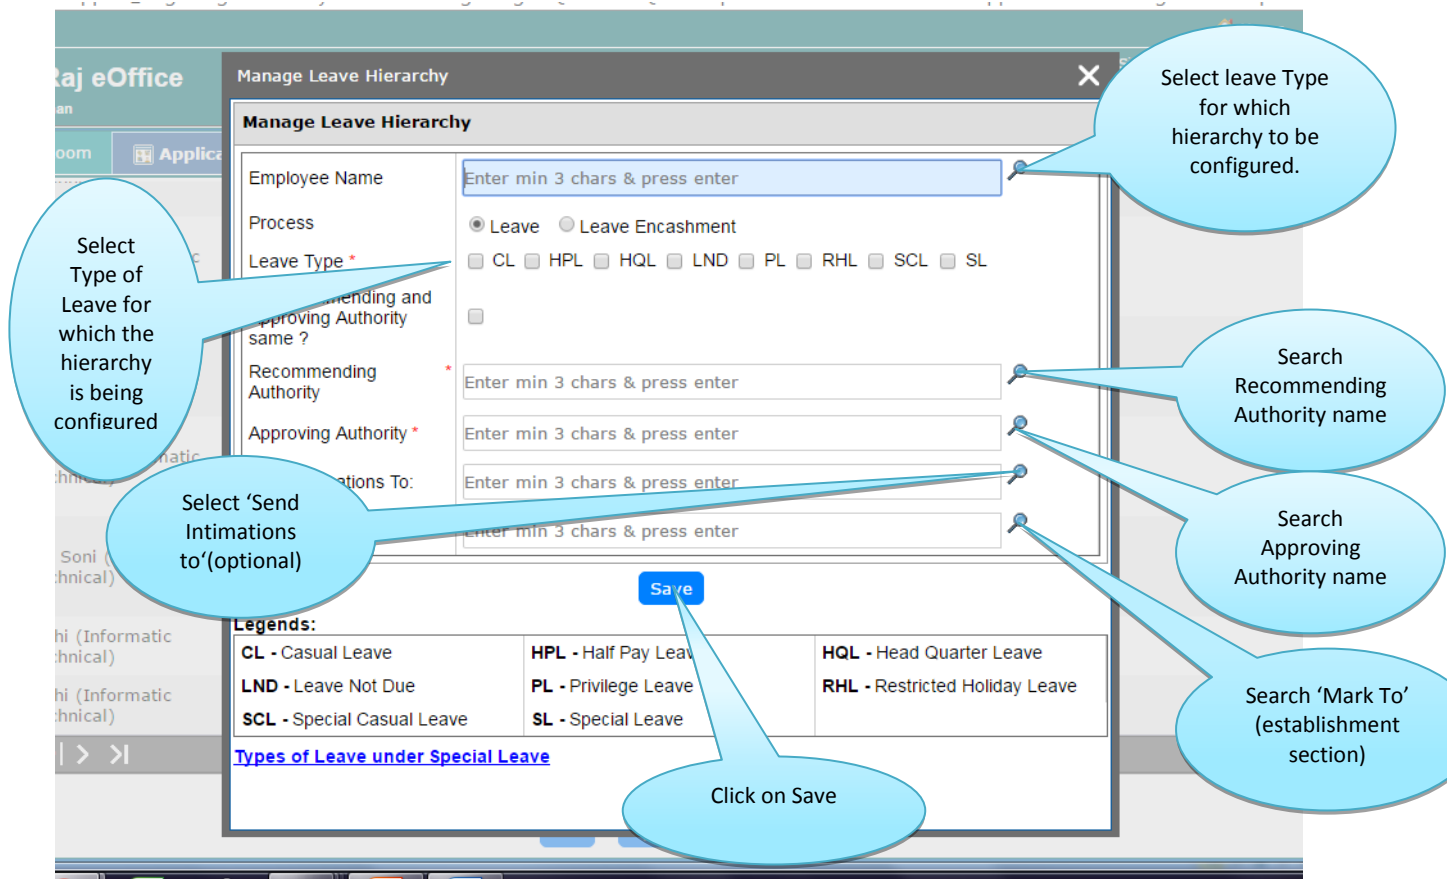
Raj eOffice
an
oom
Applica

Manage Leave Hierarchy

Manage Leave Hierarchy

Employee Name
Enter min 3 chars & press enter

Process
Leave Leave Encashment

Leave Type *
CL HPL HQL LND PL RHL SCL SL

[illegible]mending and Approving Authority same ?

Recommending Authority *
Enter min 3 chars & press enter

Approving Authority *
Enter min 3 chars & press enter

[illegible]ations To:
Enter min 3 chars & press enter

Enter min 3 chars & press enter

Save

Legends:

| CL - Casual Leave | HPL - Half Pay Leav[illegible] | HQL - Head Quarter Leave |
|---|---|---|
| LND - Leave Not Due | PL - Privilege Leave | RHL - Restricted Holiday Leave |
| SCL - Special Casual Leave | SL - Special Leave | |

Types of Leave under Special Leave

Select leave Type for which hierarchy to be configured.

Select Type of Leave for which the hierarchy is being configured

Search Recommending Authority name

Search Approving Authority name

Select 'Send Intimations to'(optional)

Search 'Mark To' (establishment section)

Click on Save

Soni
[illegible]hnical)
hi (Informatic
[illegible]hnical)
hi (Informatic
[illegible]hnical)
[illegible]matic
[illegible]hnical)